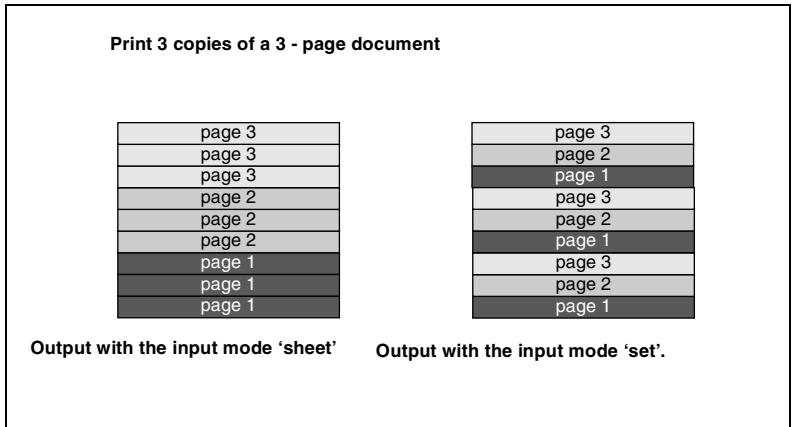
Print 3 copies of a 3 - page document

page 3
page 3
page 3
page 2
page 2
page 2
page 1
page 1
page 1

Output with the input mode 'sheet'

page 3
page 2
page 1
page 3
page 2
page 1
page 3
page 2
page 1

Output with the input mode 'set'.